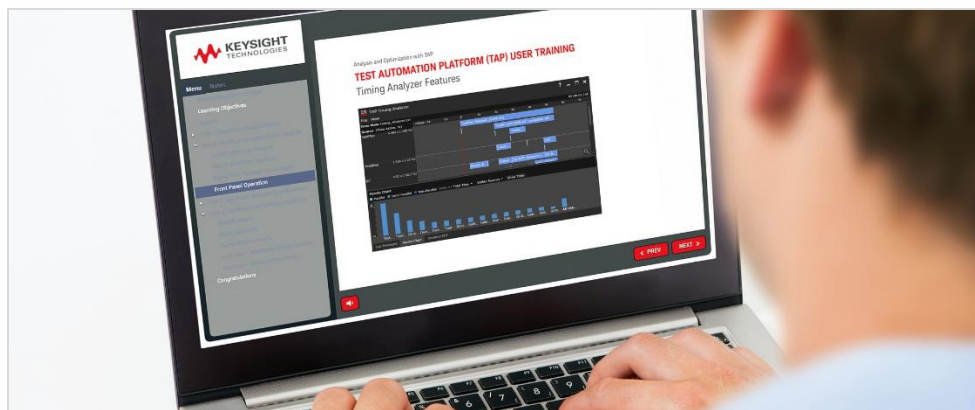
KEYSIGHT TECHNOLOGIES

Menu Notes

Learning Objectives

Front Panel Operation

Congratulations

Analysis and Optimization with TAP

TEST AUTOMATION PLATFORM (TAP) USER TRAINING

Timing Analyzer Features

< PREV

NEXT >

$1$ $2$ $3$ $4$ $5$ $6$ $7$ $8$ $9$ $0$